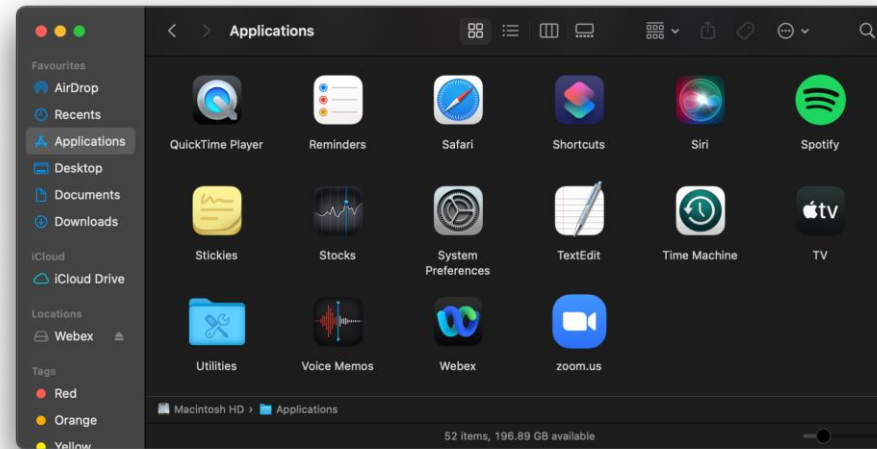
Applications

Favourites
AirDrop
Recents
Applications
Desktop
Documents
Downloads

iCloud
iCloud Drive

Locations
Webex

Tags
Red
Orange
Yellow

QuickTime Player
Reminders
Safari
Shortcuts
Siri
Spotify

Stickies
Stocks
System Preferences
TextEdit
Time Machine
tv
TV

Utilities
Voice Memos
Webex
zoom.us

Macintosh HD › Applications

52 items, 196.89 GB available